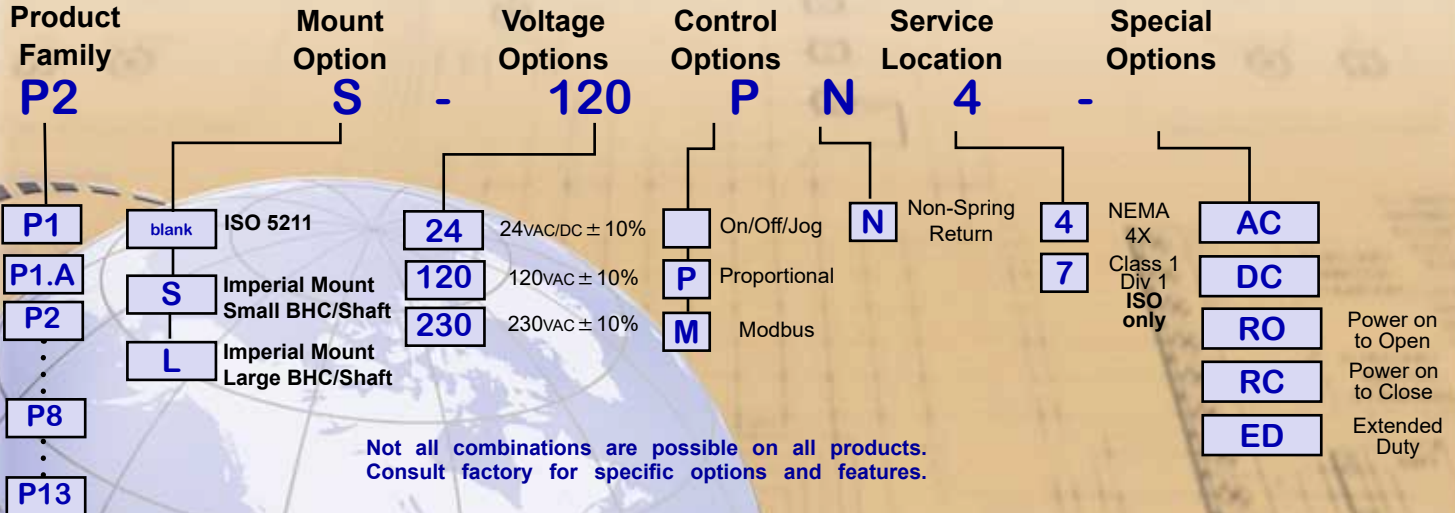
Product Family

Mount Option

Voltage Options

Control Options

Service Location

Special Options

P2 S - 120 P N 4 -

P1

P1.A

P2

P8

P13

blank ISO 5211

S Imperial Mount Small BHC/Shaft

L Imperial Mount Large BHC/Shaft

24 24VAC/DC $\pm$ 10%

120 120VAC $\pm$ 10%

230 230VAC $\pm$ 10%

On/Off/Jog

P Proportional

M Modbus

N Non-Spring Return

4 NEMA 4X

7 Class 1 Div 1 ISO only

AC

DC

RO Power on to Open

RC Power on to Close

ED Extended Duty

Not all combinations are possible on all products. Consult factory for specific options and features.